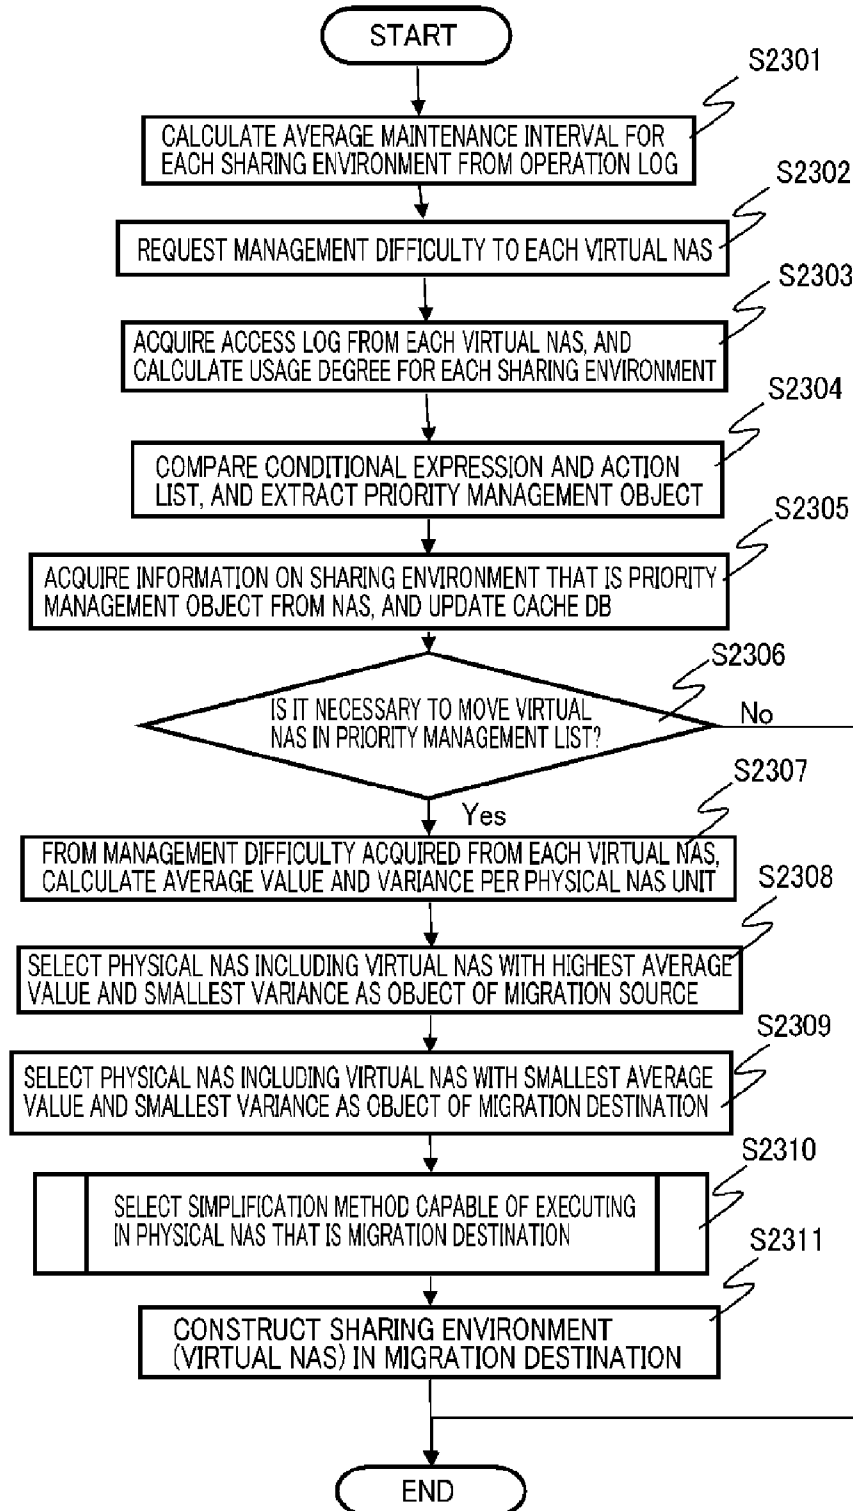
START

S2301

CALCULATE AVERAGE MAINTENANCE INTERVAL FOR EACH SHARING ENVIRONMENT FROM OPERATION LOG

S2302

REQUEST MANAGEMENT DIFFICULTY TO EACH VIRTUAL NAS

S2303

ACQUIRE ACCESS LOG FROM EACH VIRTUAL NAS, AND CALCULATE USAGE DEGREE FOR EACH SHARING ENVIRONMENT

S2304

COMPARE CONDITIONAL EXPRESSION AND ACTION LIST, AND EXTRACT PRIORITY MANAGEMENT OBJECT

S2305

ACQUIRE INFORMATION ON SHARING ENVIRONMENT THAT IS PRIORITY MANAGEMENT OBJECT FROM NAS, AND UPDATE CACHE DB

S2306

IS IT NECESSARY TO MOVE VIRTUAL NAS IN PRIORITY MANAGEMENT LIST?

No

Yes

S2307

FROM MANAGEMENT DIFFICULTY ACQUIRED FROM EACH VIRTUAL NAS, CALCULATE AVERAGE VALUE AND VARIANCE PER PHYSICAL NAS UNIT

S2308

SELECT PHYSICAL NAS INCLUDING VIRTUAL NAS WITH HIGHEST AVERAGE VALUE AND SMALLEST VARIANCE AS OBJECT OF MIGRATION SOURCE

S2309

SELECT PHYSICAL NAS INCLUDING VIRTUAL NAS WITH SMALLEST AVERAGE VALUE AND SMALLEST VARIANCE AS OBJECT OF MIGRATION DESTINATION

S2310

SELECT SIMPLIFICATION METHOD CAPABLE OF EXECUTING IN PHYSICAL NAS THAT IS MIGRATION DESTINATION

S2311

CONSTRUCT SHARING ENVIRONMENT (VIRTUAL NAS) IN MIGRATION DESTINATION

END